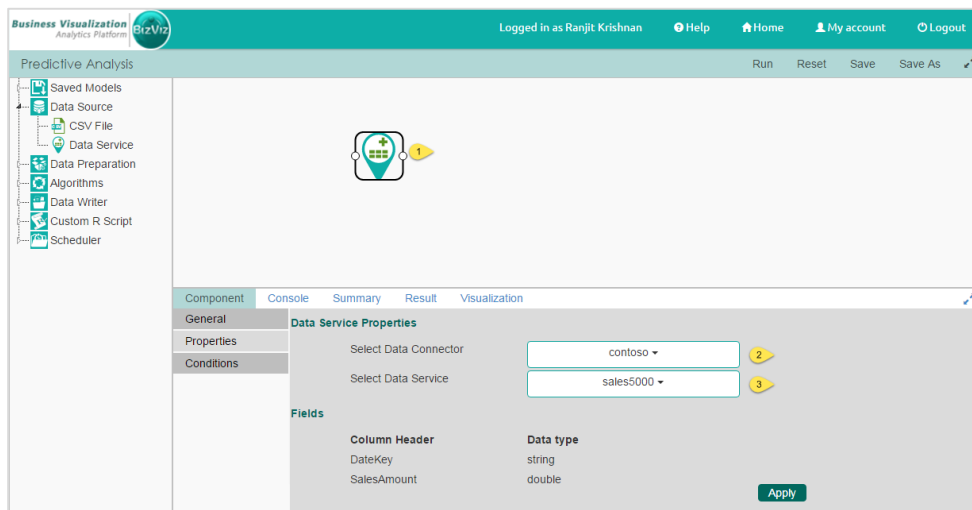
Business Visualization
Analytics Platform
BizViz

Logged in as Ranjit Krishnan
Help
Home
My account
Logout

Predictive Analysis
Run
Reset
Save
Save As

Saved Models
Data Source
CSV File
Data Service
Data Preparation
Algorithms
Data Writer
Custom R Script
Scheduler

1

Component
Console
Summary
Result
Visualization

General
Properties
Conditions

Data Service Properties
Select Data Connector
contoso
2
Select Data Service
sales5000
3

Fields
| Column Header | Data type |
|---|---|
| DateKey | string |
| SalesAmount | double |

Apply